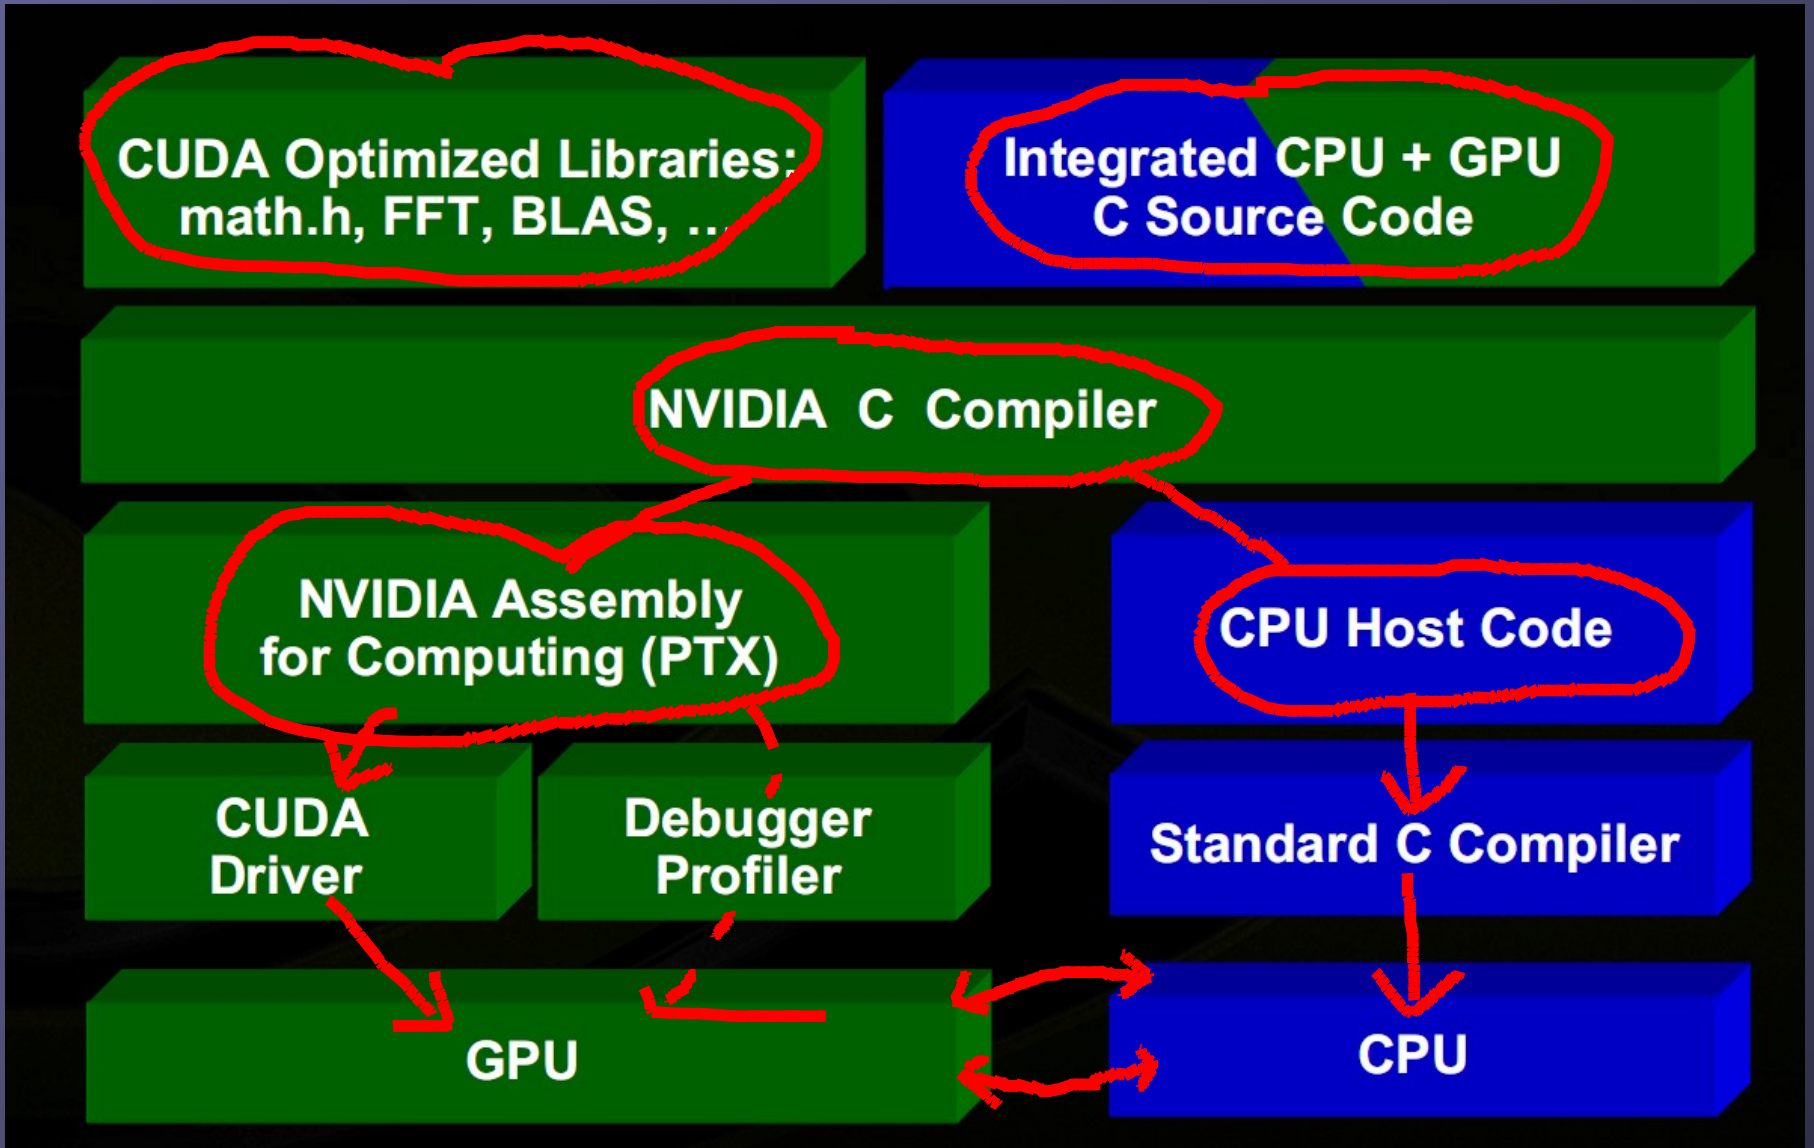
CUDA Optimized Libraries: math.h, FFT, BLAS, ...

Integrated CPU + GPU C Source Code

NVIDIA C Compiler

NVIDIA Assembly for Computing (PTX)

CPU Host Code

CUDA Driver

Debugger Profiler

Standard C Compiler

GPU

CPU